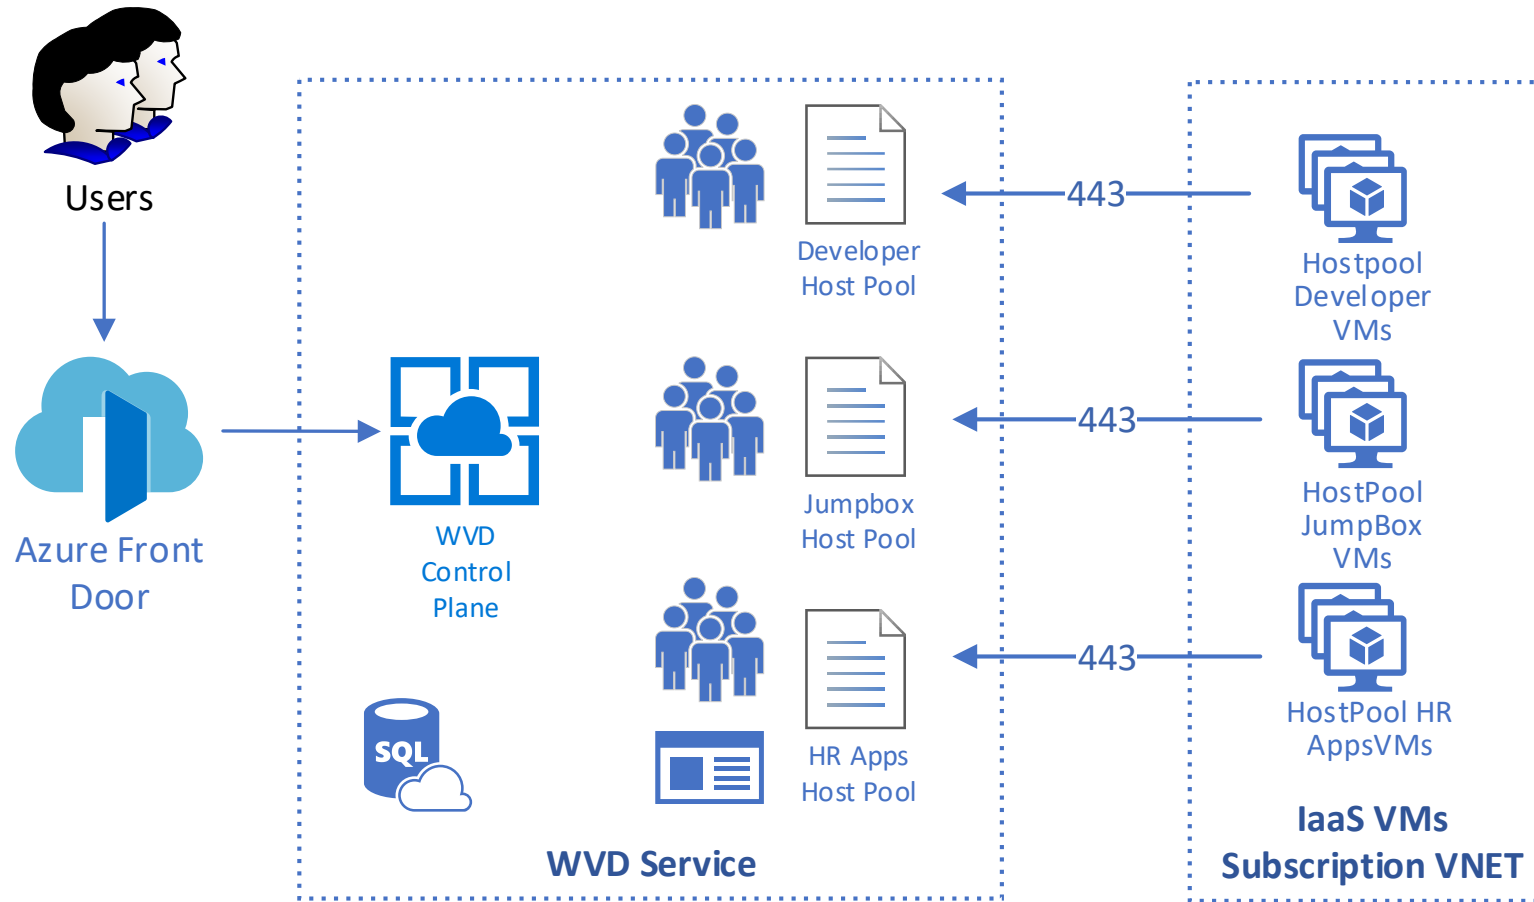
Users

Azure Front Door

WVD Control Plane

SQL

Developer Host Pool

Jumpbox Host Pool

HR Apps Host Pool

WVD Service

443

443

443

Hostpool Developer VMs

HostPool JumpBox VMs

HostPool HR AppsVMs

IaaS VMs Subscription VNET